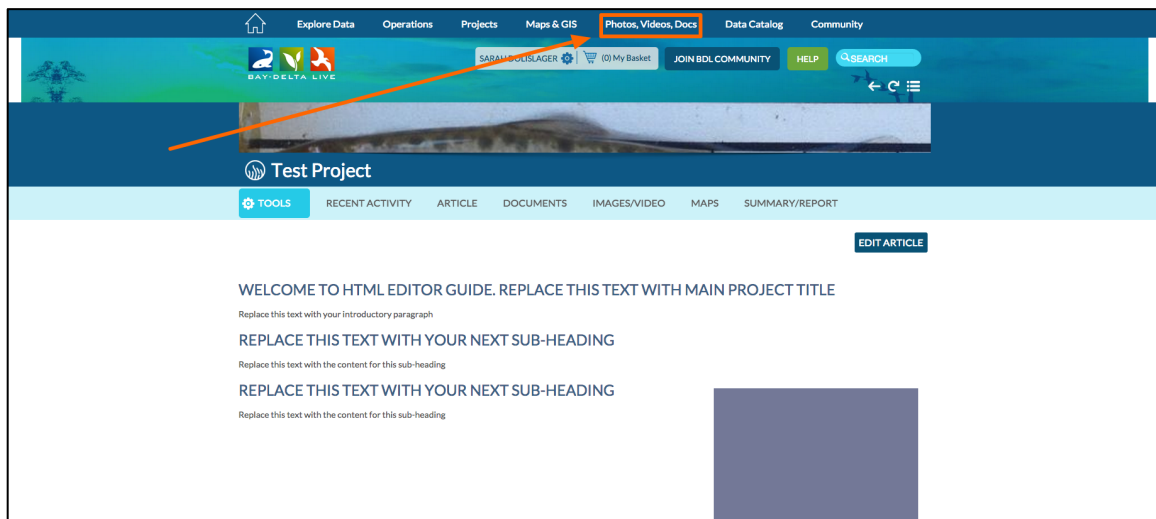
Explore Data Operations Projects Maps & GIS Photos, Videos, Docs Data Catalog Community

BAY-DELTA LIVE

SARAH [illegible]LISLAGER (0) My Basket JOIN BDL COMMUNITY HELP SEARCH

Test Project

TOOLS RECENT ACTIVITY ARTICLE DOCUMENTS IMAGES/VIDEO MAPS SUMMARY/REPORT

EDIT ARTICLE

WELCOME TO HTML EDITOR GUIDE. REPLACE THIS TEXT WITH MAIN PROJECT TITLE

Replace this text with your introductory paragraph

REPLACE THIS TEXT WITH YOUR NEXT SUB-HEADING

Replace this text with the content for this sub-heading

REPLACE THIS TEXT WITH YOUR NEXT SUB-HEADING

Replace this text with the content for this sub-heading